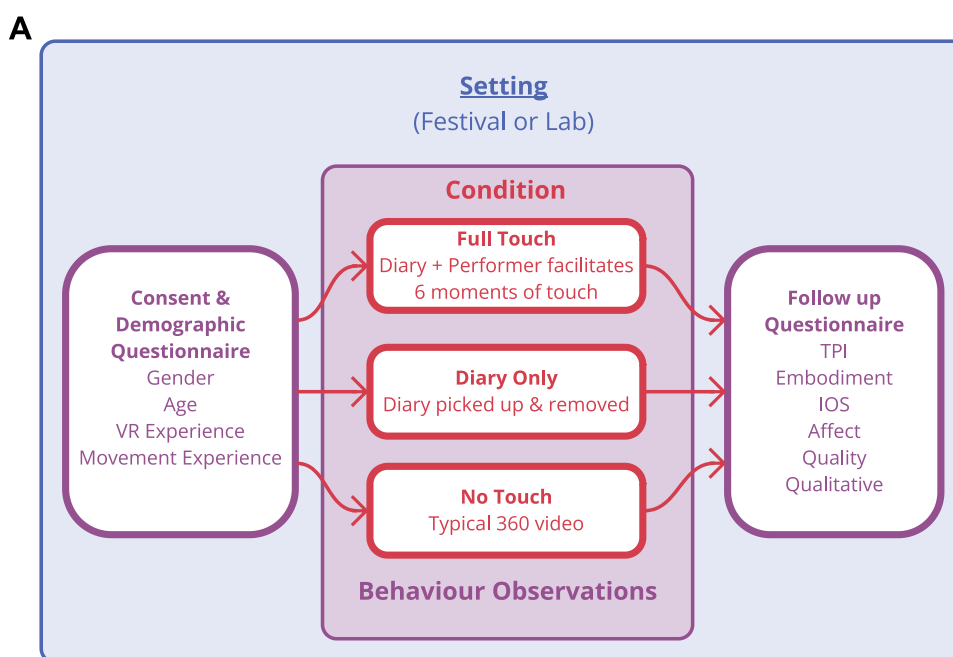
A

Setting
(Festival or Lab)

Consent & Demographic Questionnaire
Gender
Age
VR Experience
Movement Experience

Condition

Full Touch
Diary + Performer facilitates 6 moments of touch

Diary Only
Diary picked up & removed

No Touch
Typical 360 video

Behaviour Observations

Follow up Questionnaire
TPI
Embodiment
IOS
Affect
Quality
Qualitative